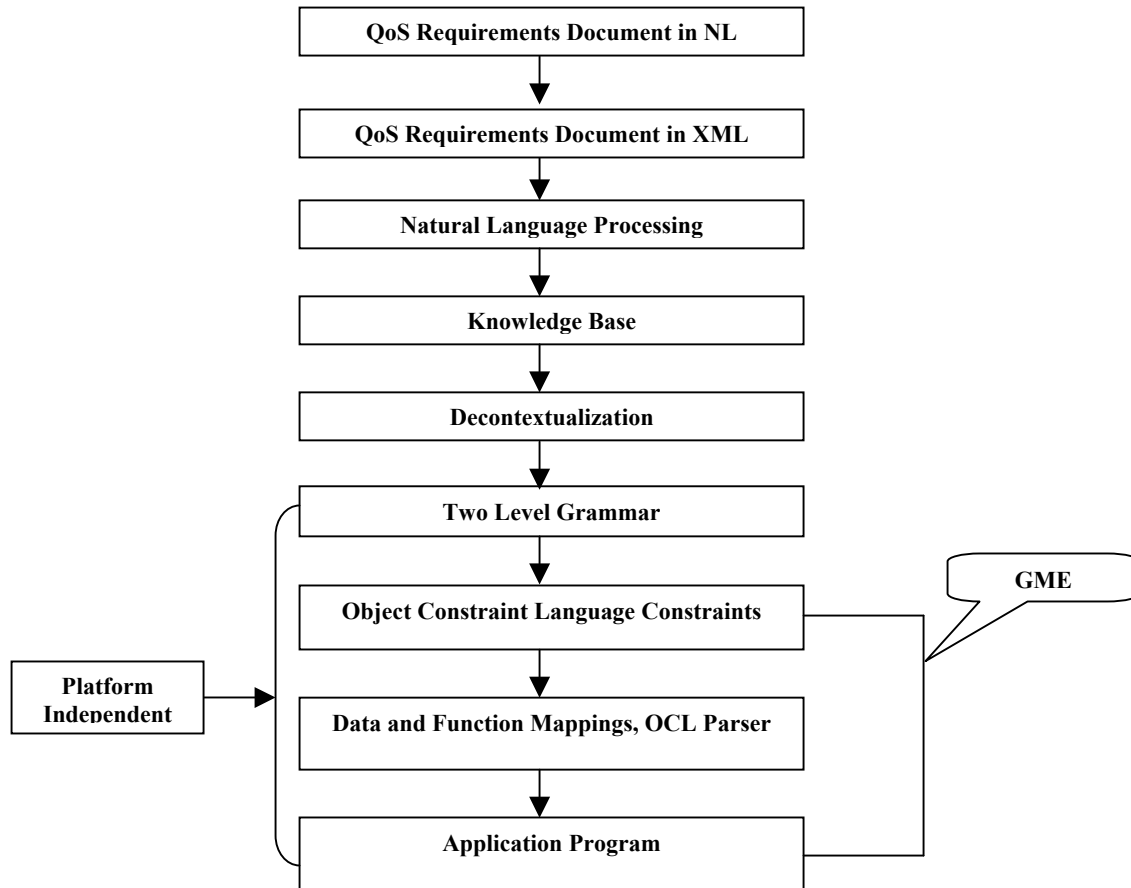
QoS Requirements Document in NL

QoS Requirements Document in XML

Natural Language Processing

Knowledge Base

Decontextualization

Two Level Grammar

Object Constraint Language Constraints

GME

Platform Independent

Data and Function Mappings, OCL Parser

Application Program